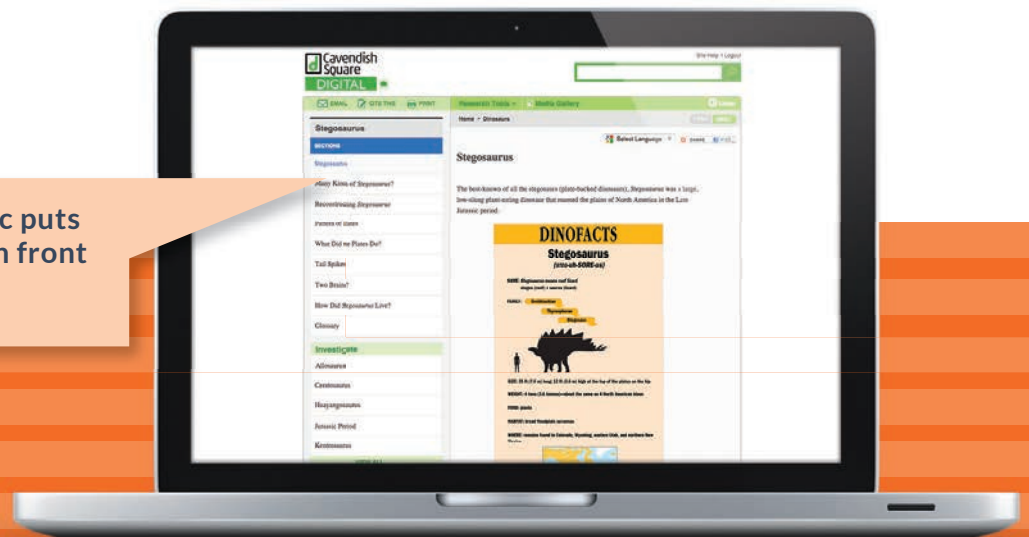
c puts
n front

Cavendish Square DIGITAL

Site Help • Logout

EMAIL CITE THIS PRINT

Research Tools Media Gallery

Home • Dinosaurs

Stegosaurus

SECTIONS

Stegosaurus

How Many Kinds of Stegosaurus?

Reconstructing Stegosaurus

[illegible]

What Did the Plates Do?

Tail Spikes

Two Brains?

How Did Stegosaurus Live?

Glossary

Investigate

Allosaurus

Camarasaurus

Huayangosaurus

Jurassic Period

Kentrosaurus

Select Language

Stegosaurus

The best-known of all the stegosaurs (plate-backed dinosaurs), Stegosaurus was a large, low-slung plant-eating dinosaur that roamed the plains of North America in the Late Jurassic period.

DINOFACTS

Stegosaurus

(steg-oh-SORE-us)

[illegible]